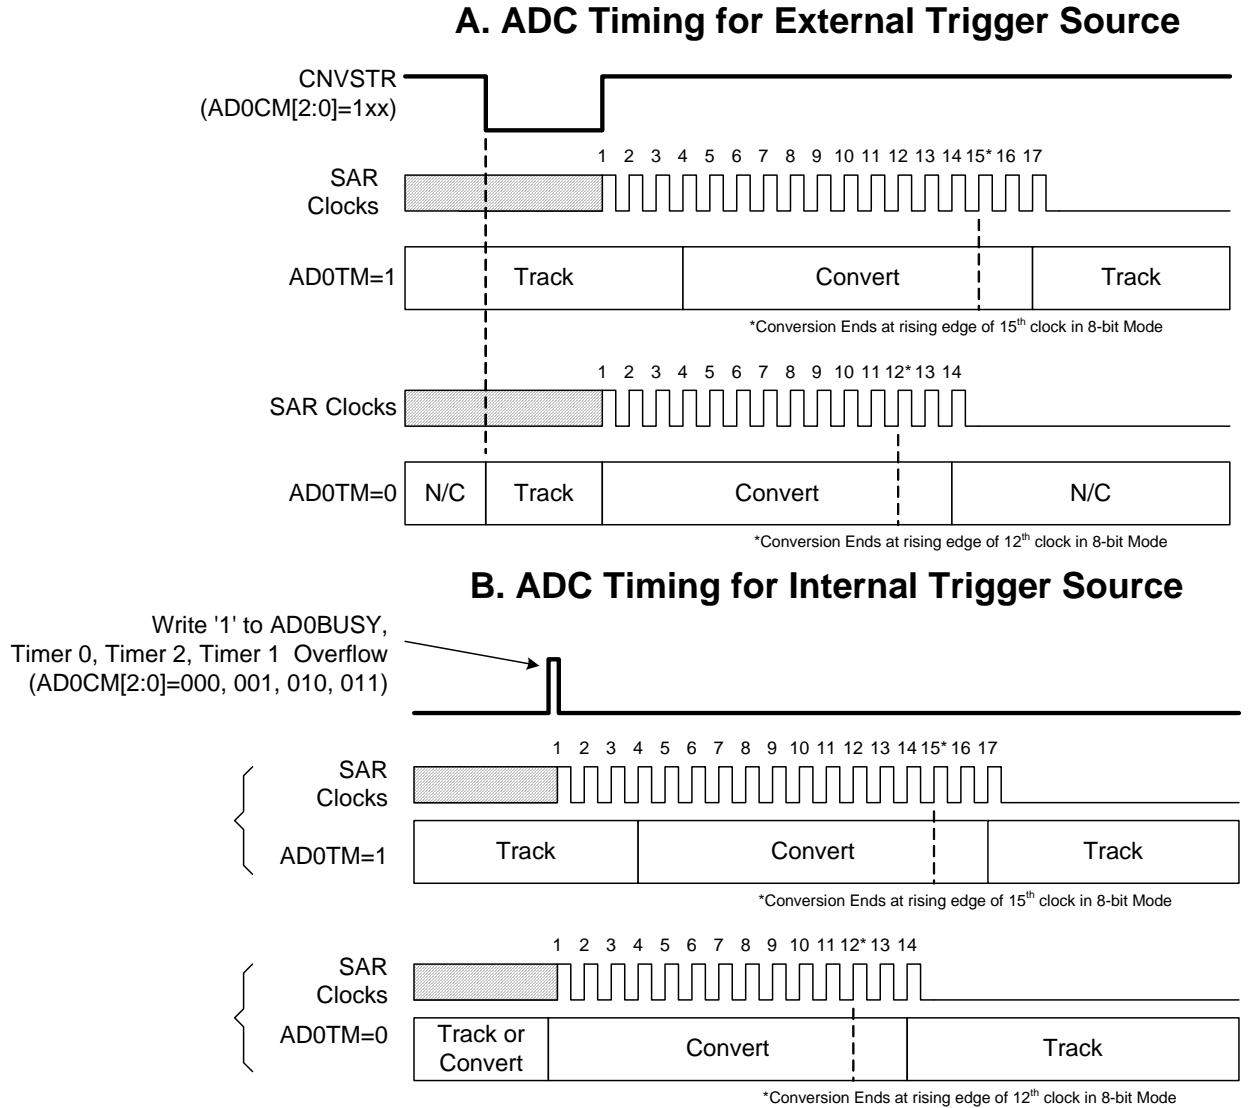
A. ADC Timing for External Trigger Source

CNVSTR (AD0CM[2:0]=1xx)

1 2 3 4 5 6 7 8 9 10 11 12 13 14 15* 16 17

SAR Clocks

AD0TM=1

Track

Convert

Track

*Conversion Ends at rising edge of 15$^{th}$ clock in 8-bit Mode

1 2 3 4 5 6 7 8 9 10 11 12* 13 14

SAR Clocks

AD0TM=0

N/C

Track

Convert

N/C

*Conversion Ends at rising edge of 12$^{th}$ clock in 8-bit Mode

B. ADC Timing for Internal Trigger Source

Write '1' to AD0BUSY, Timer 0, Timer 2, Timer 1 Overflow (AD0CM[2:0]=000, 001, 010, 011)

1 2 3 4 5 6 7 8 9 10 11 12 13 14 15* 16 17

SAR Clocks

AD0TM=1

Track

Convert

Track

*Conversion Ends at rising edge of 15$^{th}$ clock in 8-bit Mode

1 2 3 4 5 6 7 8 9 10 11 12* 13 14

SAR Clocks

AD0TM=0

Track or Convert

Convert

Track

*Conversion Ends at rising edge of 12$^{th}$ clock in 8-bit Mode